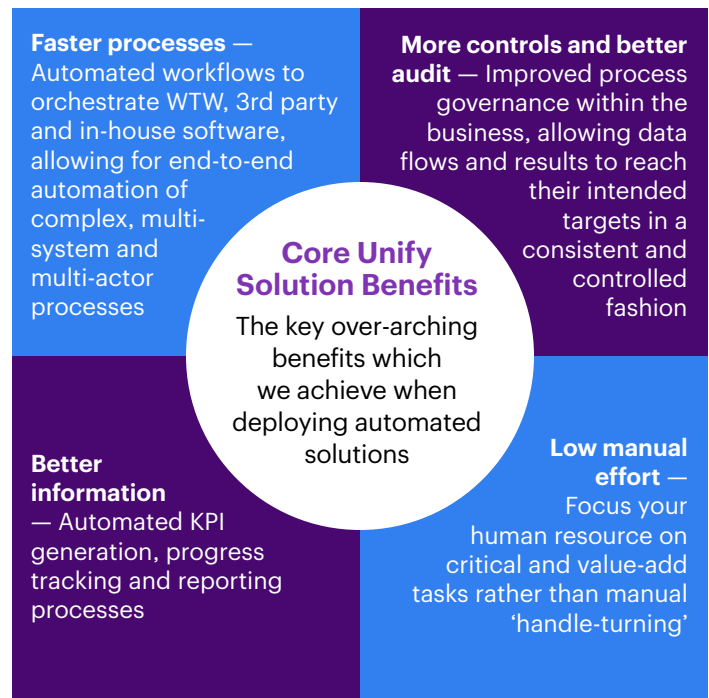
**Faster processes** — Automated workflows to orchestrate WTW, 3rd party and in-house software, allowing for end-to-end automation of complex, multi-system and multi-actor processes

**More controls and better audit** — Improved process governance within the business, allowing data flows and results to reach their intended targets in a consistent and controlled fashion

**Core Unify Solution Benefits**

The key over-arching benefits which we achieve when deploying automated solutions

**Better information** — Automated KPI generation, progress tracking and reporting processes

**Low manual effort** — Focus your human resource on critical and value-add tasks rather than manual ‘handle-turning’